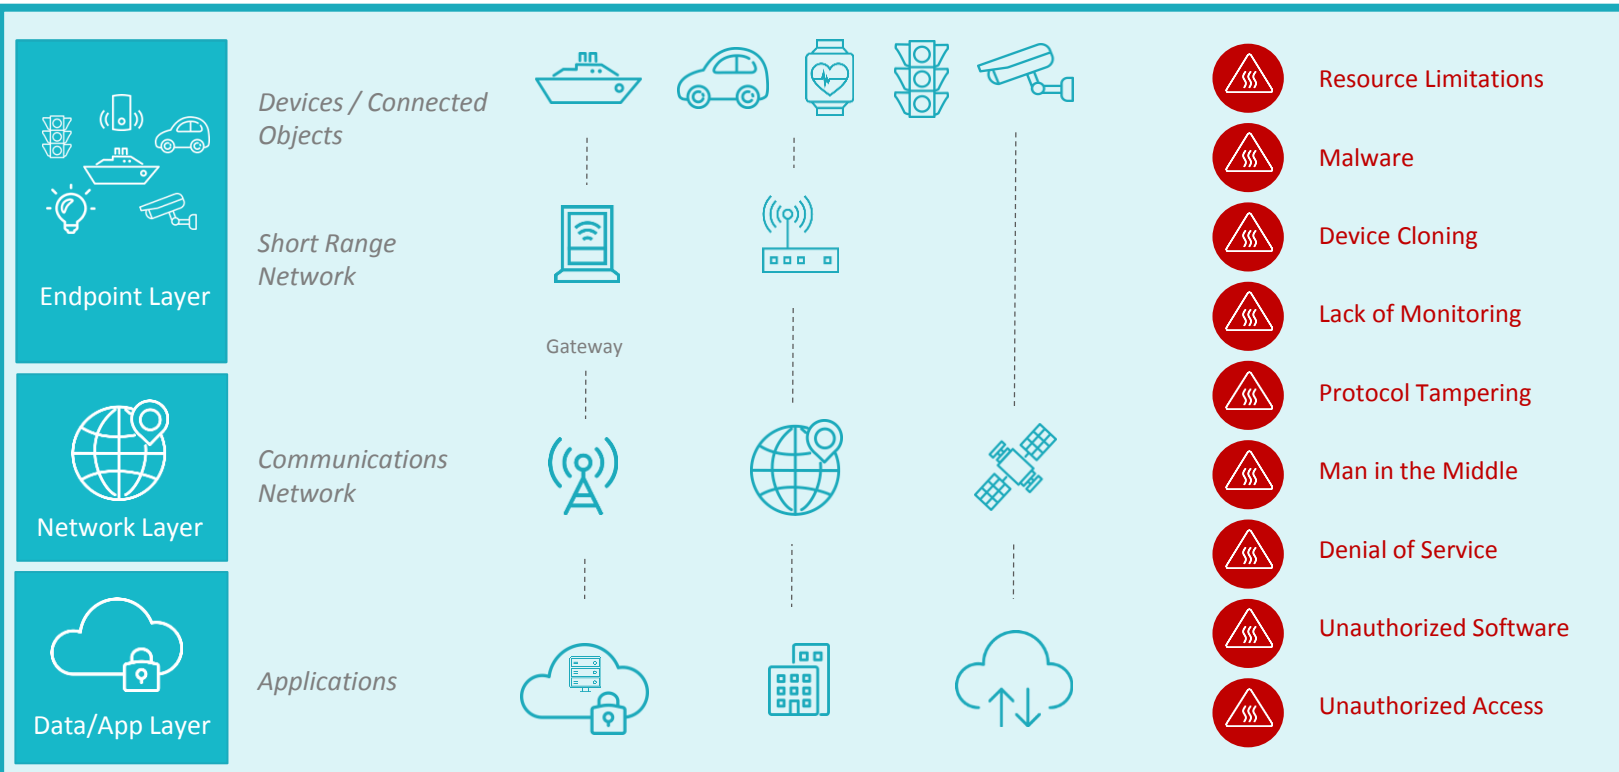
Endpoint Layer

Network Layer

Data/App Layer

Devices / Connected Objects

Short Range Network

Gateway

Communications Network

Applications

Resource Limitations

Malware

Device Cloning

Lack of Monitoring

Protocol Tampering

Man in the Middle

Denial of Service

Unauthorized Software

Unauthorized Access